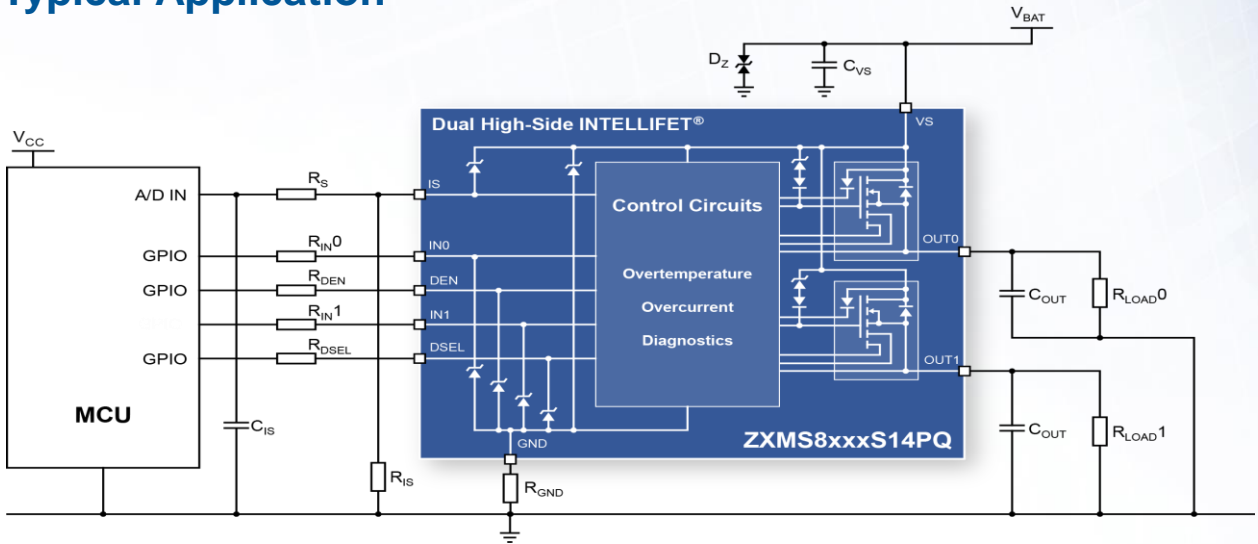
Typical Application

$V_{BAT}$

$D_Z$

$C_{VS}$

$V_{CC}$

Dual High-Side INTELLIFET®

VS

A/D IN

$R_S$

IS

Control Circuits

GPIO

$R_{IN}0$

IN0

OUT0

GPIO

$R_{DEN}$

DEN

Overtemperature

$C_{OUT}$

$R_{LOAD}0$

$R_{IN}1$

IN1

Overcurrent

GPIO

$R_{DSEL}$

DSEL

Diagnostics

OUT1

MCU

$C_{IS}$

$C_{OUT}$

$R_{LOAD}1$

GND

ZXMS8xxxS14PQ

$R_{IS}$

$R_{GND}$